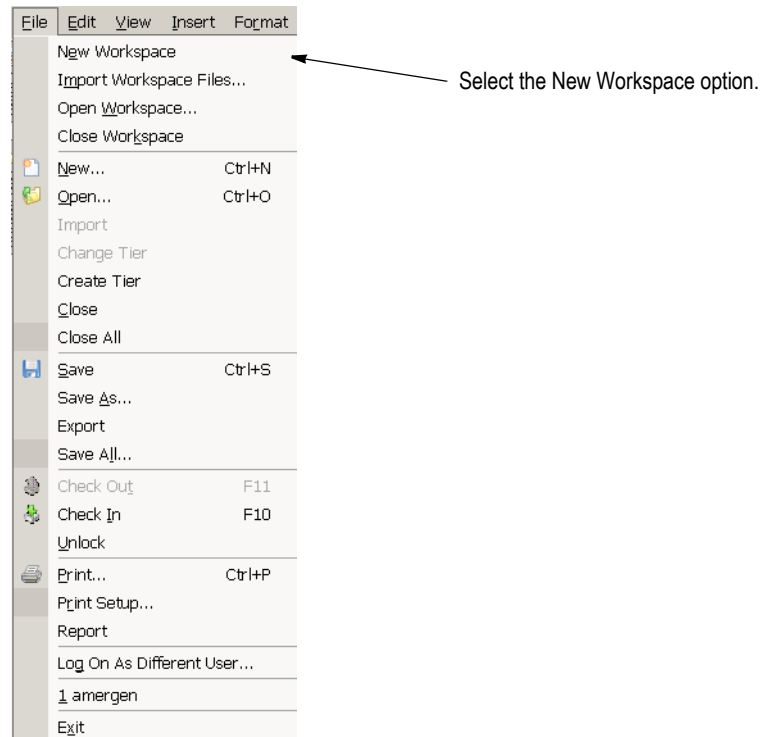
File Edit View Insert Format

New Workspace
Import Workspace Files...
Open Workspace...
Close Workspace
New... Ctrl+N
Open... Ctrl+O
Import
Change Tier
Create Tier
Close
Close All
Save Ctrl+S
Save As...
Export
Save All...
Check Out F11
Check In F10
Unlock
Print... Ctrl+P
Print Setup...
Report
Log On As Different User...
1 amergen
Exit

Select the New Workspace option.